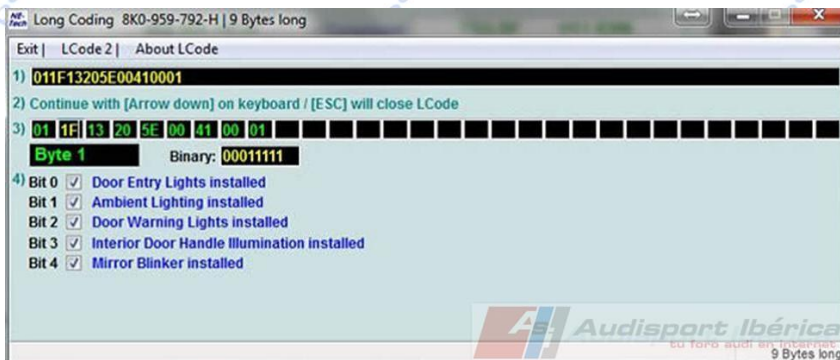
Long Coding 8K0-959-792-H | 9 Bytes long

Exit | LCode 2 | About LCode

1) 011F13205E00410001

2) Continue with [Arrow down] on keyboard / [ESC] will close LCode

3) 01 1F 13 20 5E 00 41 00 01

Byte 1 Binary: 00011111

4) Bit 0 ☑ Door Entry Lights installed
Bit 1 ☑ Ambient Lighting installed
Bit 2 ☑ Door Warning Lights installed
Bit 3 ☑ Interior Door Handle Illumination installed
Bit 4 ☑ Mirror Blinker installed

Audisport Ibérica
tu foro audi en internet

9 Bytes long